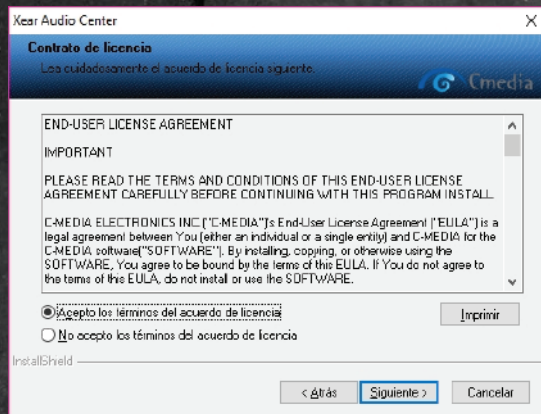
Xear Audio Center

Contrato de licencia

Lea cuidadosamente el acuerdo de licencia siguiente.

Cmedia

END-USER LICENSE AGREEMENT

IMPORTANT

PLEASE READ THE TERMS AND CONDITIONS OF THIS END-USER LICENSE AGREEMENT CAREFULLY BEFORE CONTINUING WITH THIS PROGRAM INSTALL.

C-MEDIA ELECTRONICS INC.("C-MEDIA")'s End-User License Agreement ("EULA") is a legal agreement between You (either an individual or a single entity) and C-MEDIA for the C-MEDIA software("SOFTWARE"). By installing, copying, or otherwise using the SOFTWARE, You agree to be bound by the terms of this EULA. If You do not agree to the terms of this EULA, do not install or use the SOFTWARE.

Acepto los términos del acuerdo de licencia

No acepto los términos del acuerdo de licencia

Imprimir

InstallShield

< Atrás

Siguiente >

Cancelar